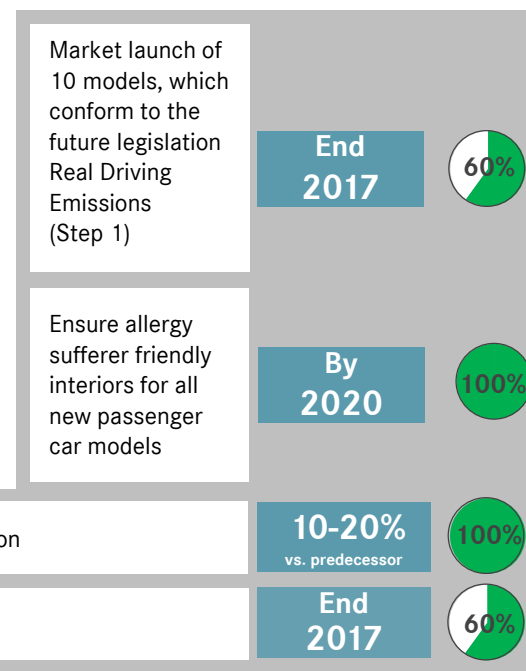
Market launch of 10 models, which conform to the future legislation Real Driving Emissions (Step 1)

End 2017

60%

Ensure allergy sufferer friendly interiors for all new passenger car models

By 2020

100%

on

10-20%
vs. predecessor

100%

End 2017

60%